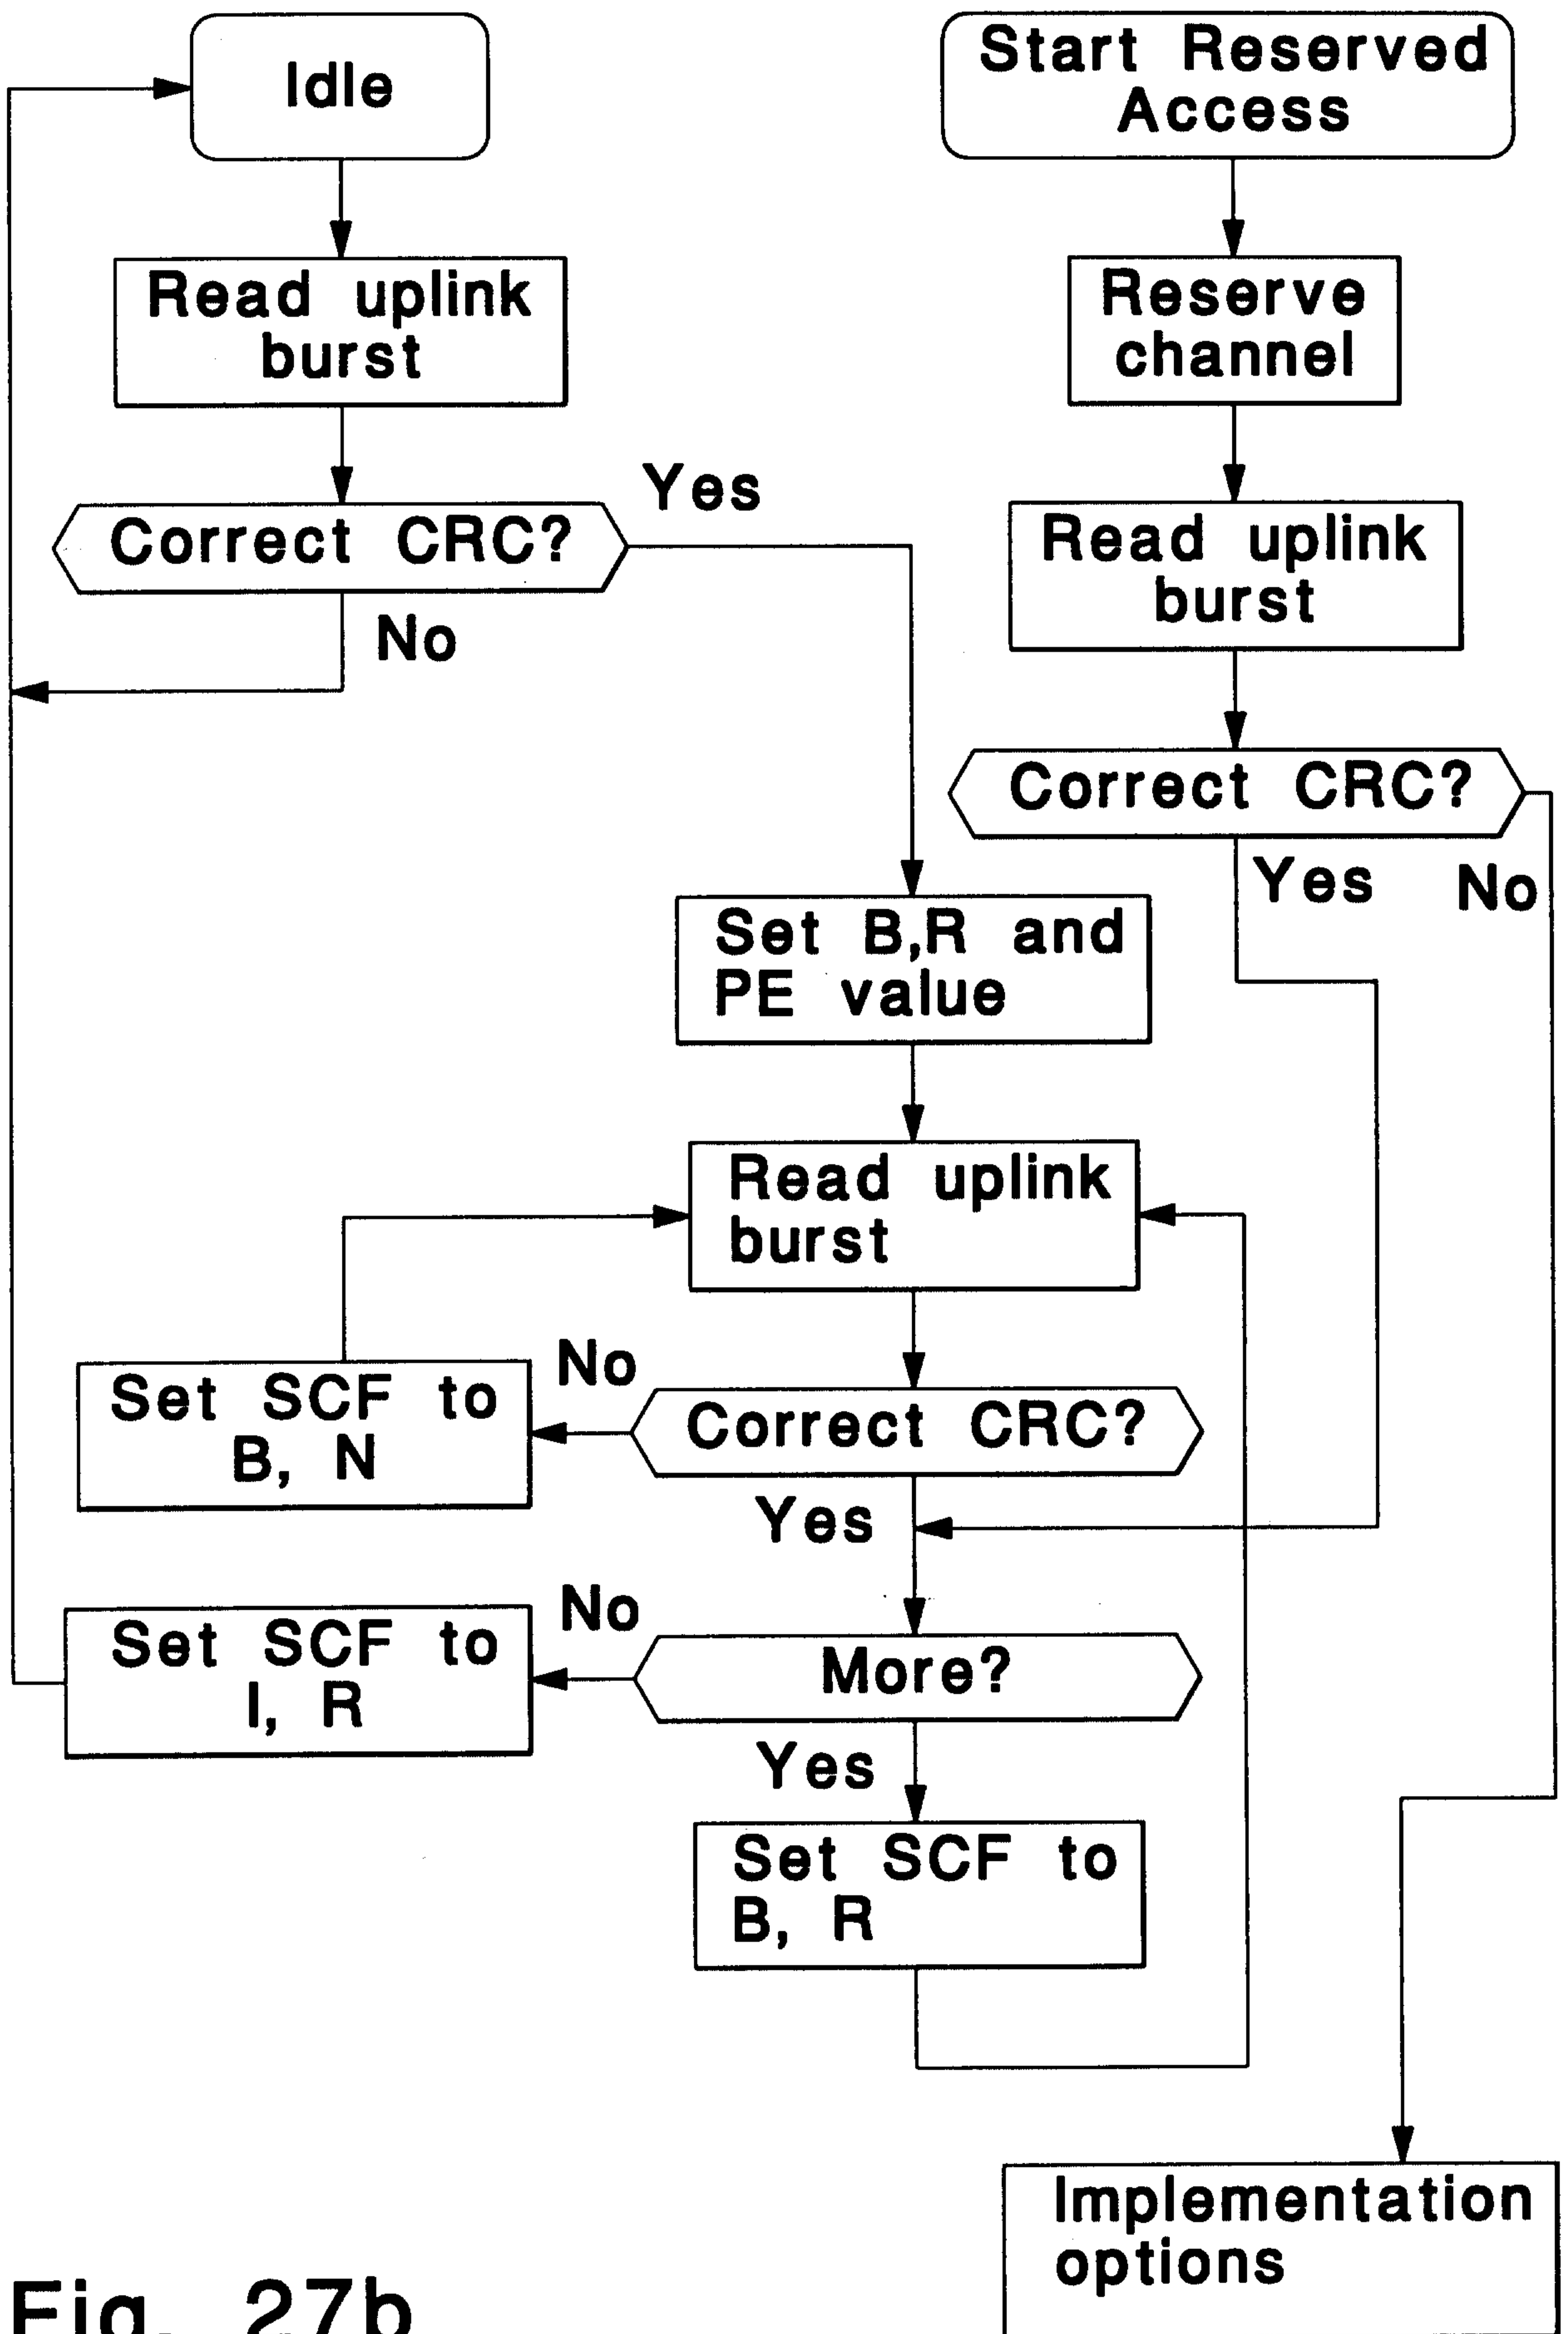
Idle

Start Reserved Access

Read uplink burst

Reserve channel

Yes

Correct CRC?

Read uplink burst

No

Correct CRC?

Yes

No

Set B,R and PE value

Read uplink burst

No

Set SCF to B, N

Correct CRC?

Yes

No

Set SCF to I, R

More?

Yes

Set SCF to B, R

Implementation options

Fig. 27b